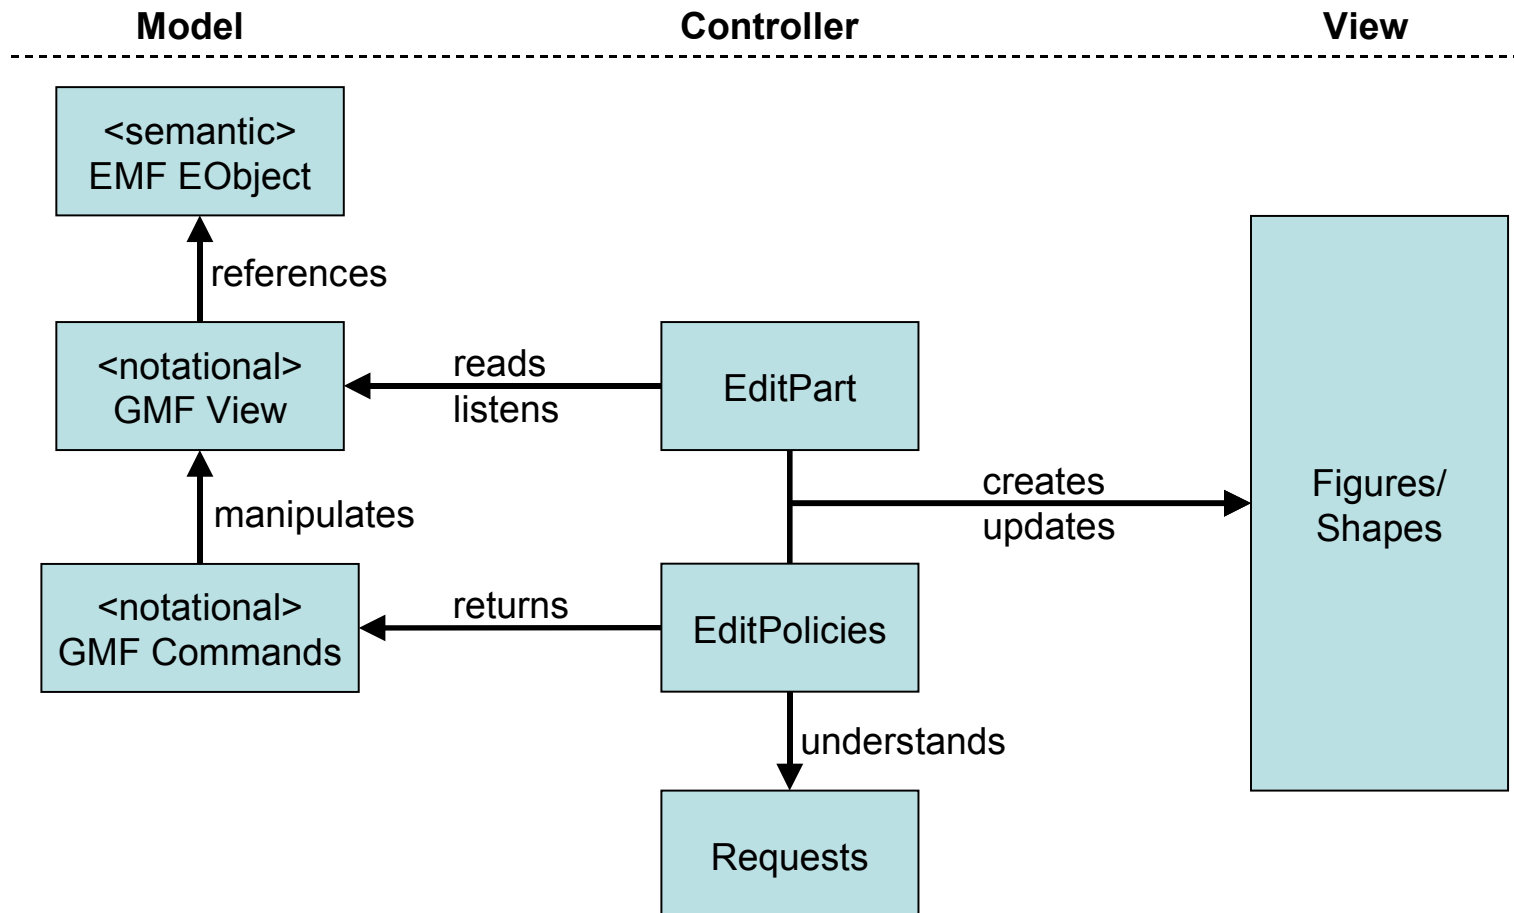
Model
Controller
View

<semantic>
EMF EObject

references

<notational>
GMF View

reads
listens

EditPart

creates
updates

Figures/
Shapes

manipulates

<notational>
GMF Commands

returns

EditPolicies

understands

Requests